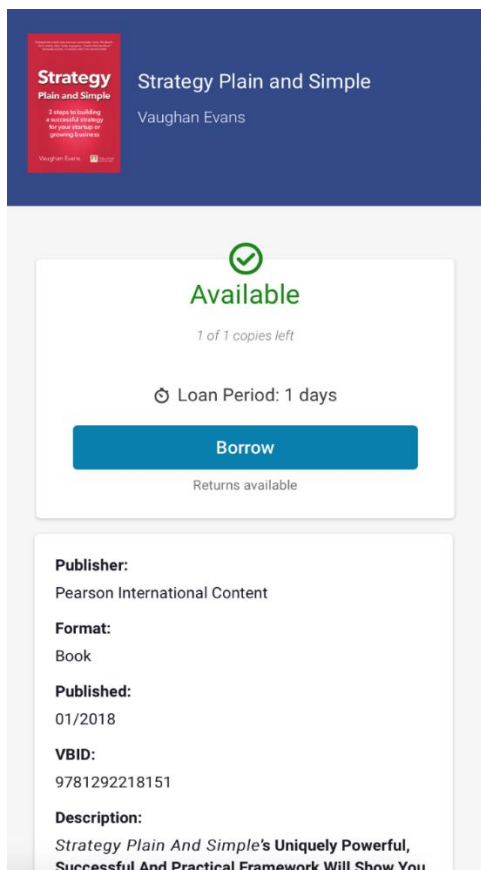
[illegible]

Strategy
Plain and Simple

3 steps to building a successful strategy for your startup or growing business

Vaughan Evans

Strategy Plain and Simple

Vaughan Evans

Available

1 of 1 copies left

Loan Period: 1 days

Borrow

Returns available

Publisher:
Pearson International Content

Format:
Book

Published:
01/2018

VBID:
9781292218151

Description:
*Strategy Plain And Simple*'s Uniquely Powerful, Successful And Practical Framework Will Show You